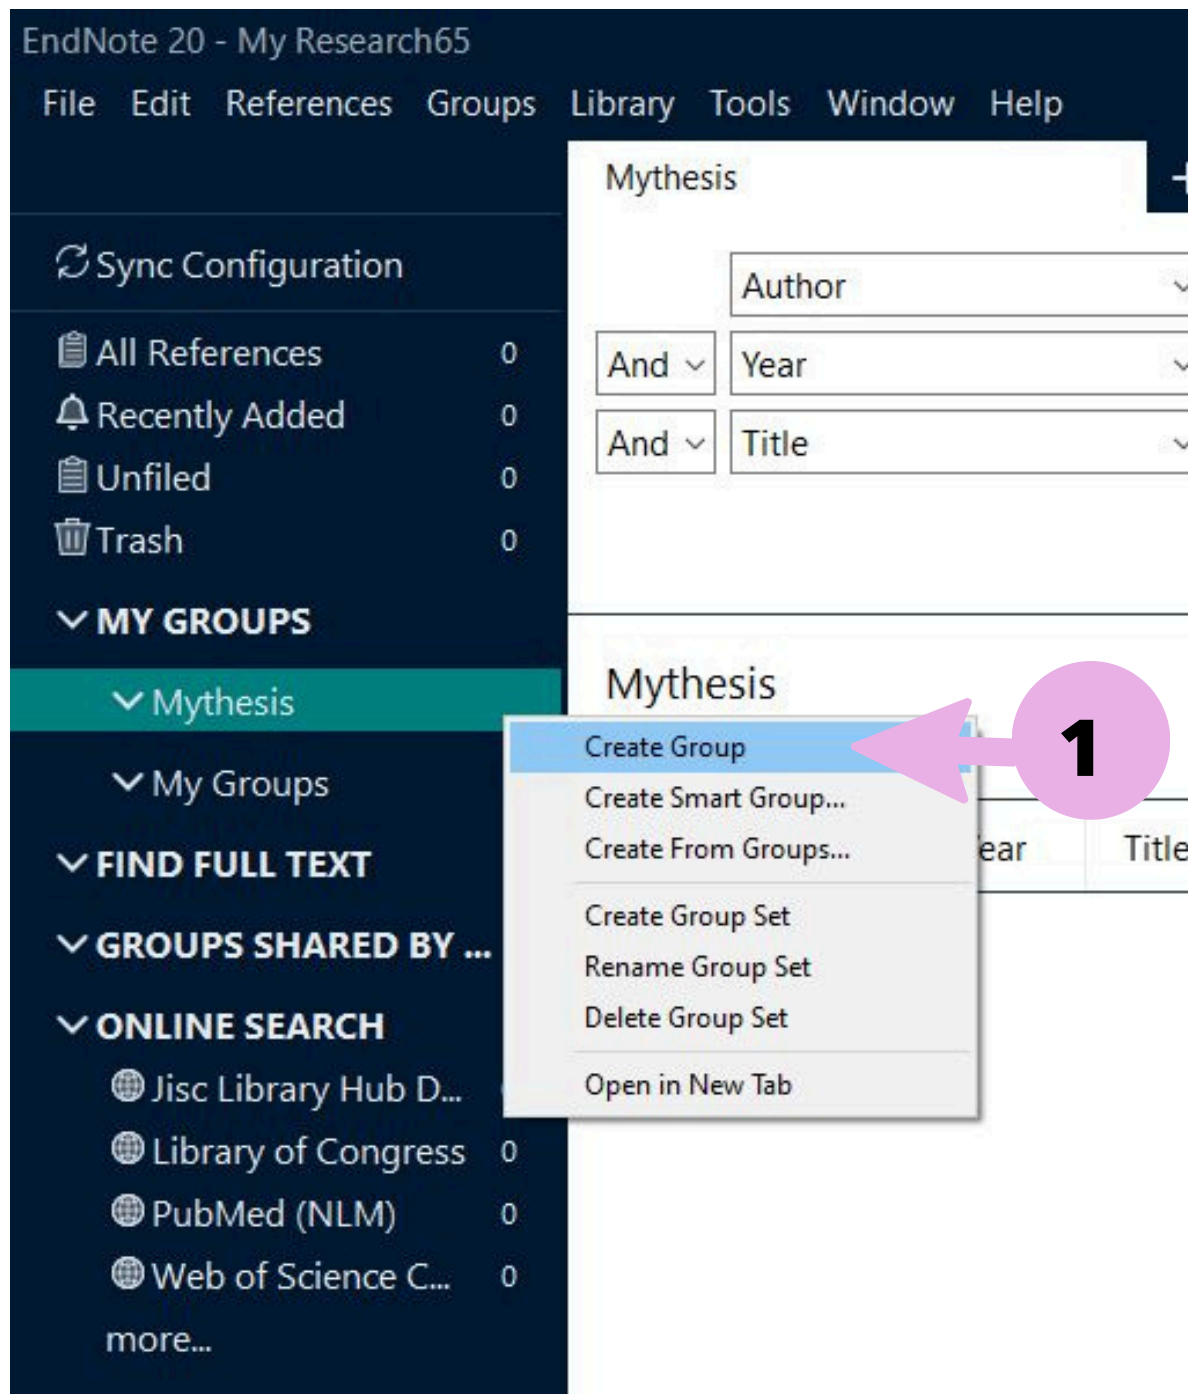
EndNote 20 - My Research65

File Edit References Groups Library Tools Window Help

Mythesis

Sync Configuration

All References 0
Recently Added 0
Unfiled 0
Trash 0

MY GROUPS

Mythesis

My Groups

FIND FULL TEXT

GROUPS SHARED BY ...

ONLINE SEARCH

Jisc Library Hub D...
Library of Congress 0
PubMed (NLM) 0
Web of Science C... 0
more...

Author
And Year
And Title

Mythesis

Create Group
Create Smart Group...
Create From Groups...
Create Group Set
Rename Group Set
Delete Group Set
Open in New Tab

1

ear Title